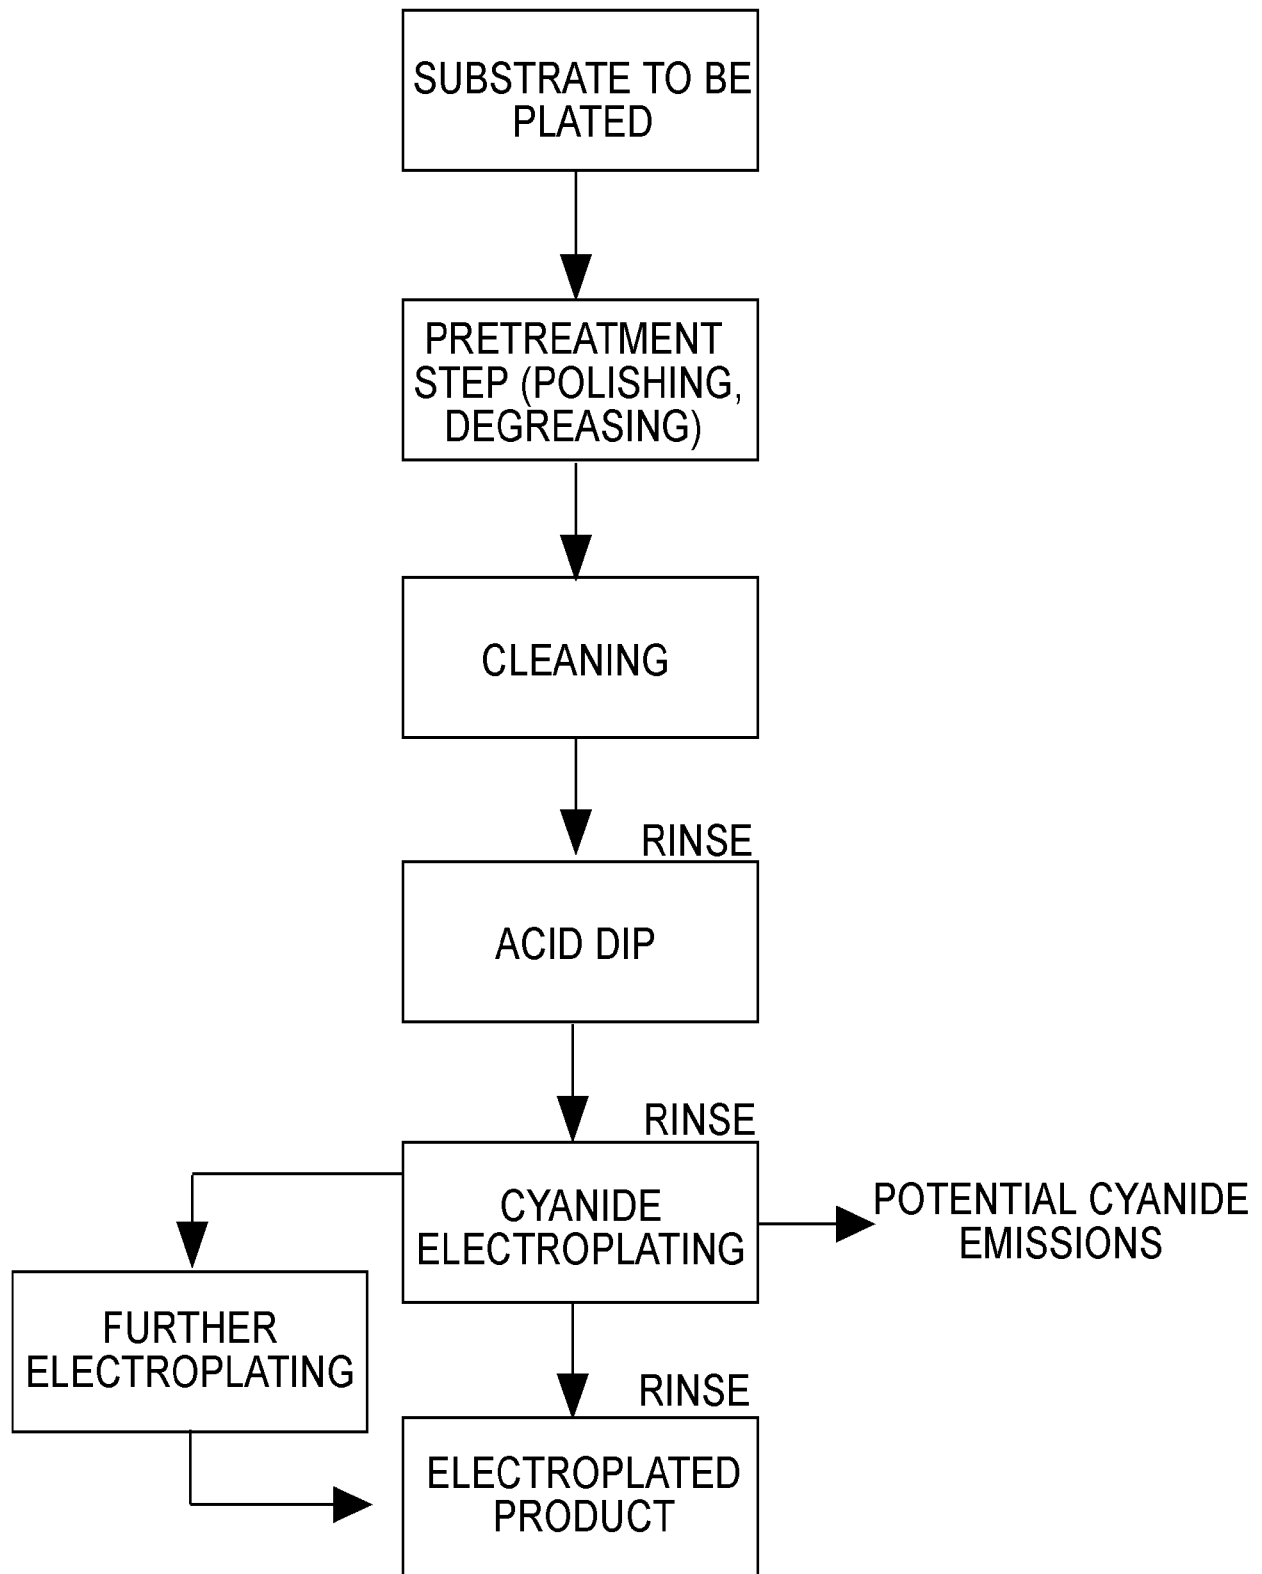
SUBSTRATE TO BE PLATED

PRETREATMENT STEP (POLISHING, DEGREASING)

CLEANING

RINSE

ACID DIP

RINSE

CYANIDE ELECTROPLATING

POTENTIAL CYANIDE EMISSIONS

FURTHER ELECTROPLATING

RINSE

ELECTROPLATED PRODUCT